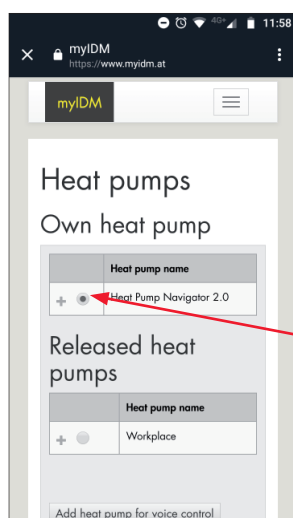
11:58

myIDM
https://www.myidm.at

myIDM

Heat pumps

Own heat pump

| | Heat pump name |
|---|---|
| + | Heat Pump Navigator 2.0 |

Released heat pumps

| | Heat pump name |
|---|---|
| + | Workplace |

Add heat pump for voice control